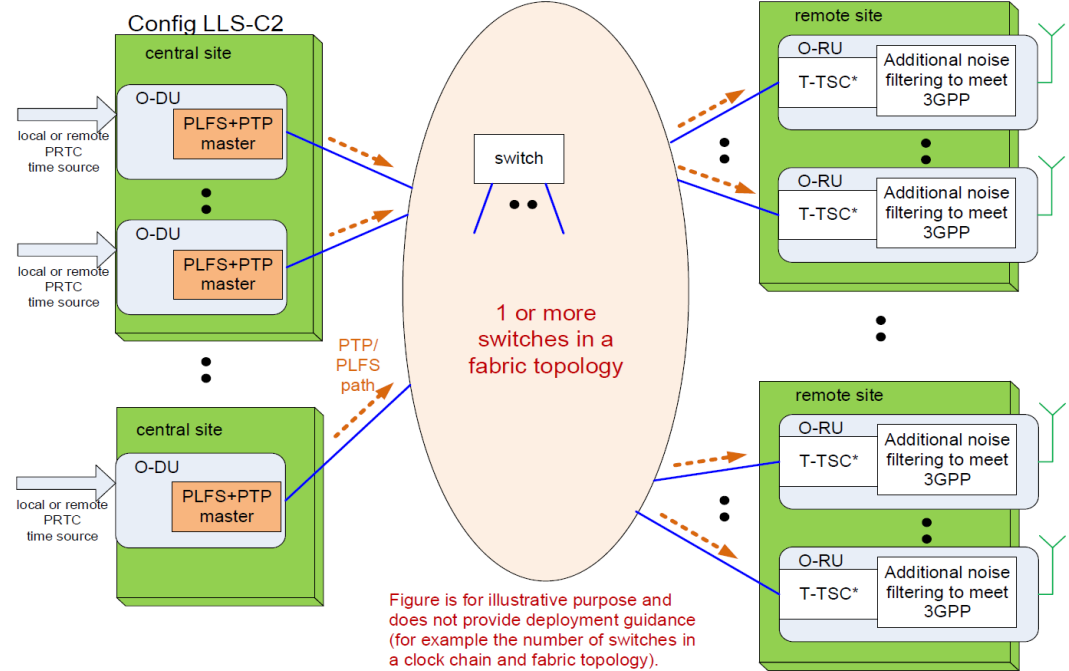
Config LLS-C2

central site

local or remote PRTC time source

O-DU

PLFS+PTP master

local or remote PRTC time source

O-DU

PLFS+PTP master

central site

local or remote PRTC time source

O-DU

PLFS+PTP master

PTP/ PLFS path

switch

1 or more switches in a fabric topology

remote site

O-RU

T-TSC*

Additional noise filtering to meet 3GPP

O-RU

T-TSC*

Additional noise filtering to meet 3GPP

remote site

O-RU

T-TSC*

Additional noise filtering to meet 3GPP

O-RU

T-TSC*

Additional noise filtering to meet 3GPP

Figure is for illustrative purpose and does not provide deployment guidance (for example the number of switches in a clock chain and fabric topology).